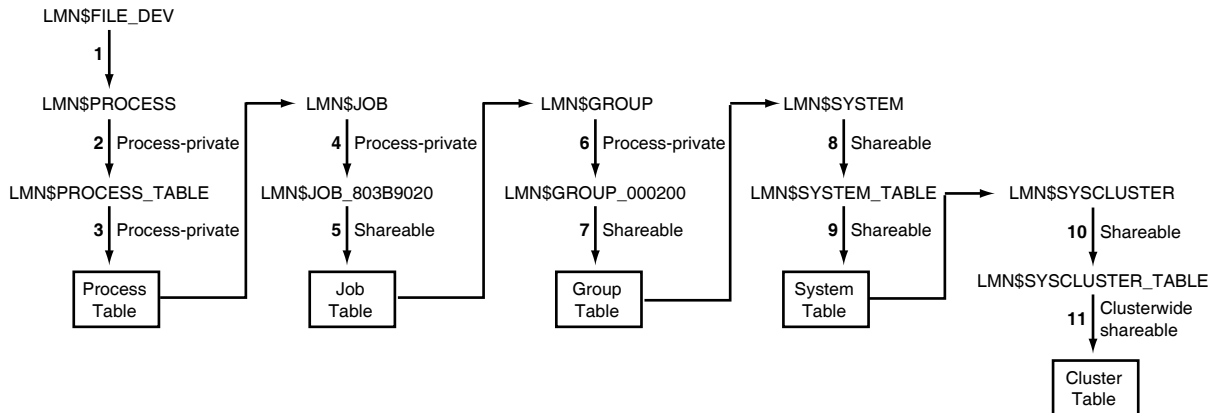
LMN$FILE_DEV

1

LMN$PROCESS

2 Process-private

LMN$PROCESS_TABLE

3 Process-private

Process Table

LMN$JOB

4 Process-private

LMN$JOB_803B9020

5 Shareable

Job Table

LMN$GROUP

6 Process-private

LMN$GROUP_000200

7 Shareable

Group Table

LMN$SYSTEM

8 Shareable

LMN$SYSTEM_TABLE

9 Shareable

System Table

LMN$SYSCLUSTER

10 Shareable

LMN$SYSCLUSTER_TABLE

11 Clusterwide shareable

Cluster Table